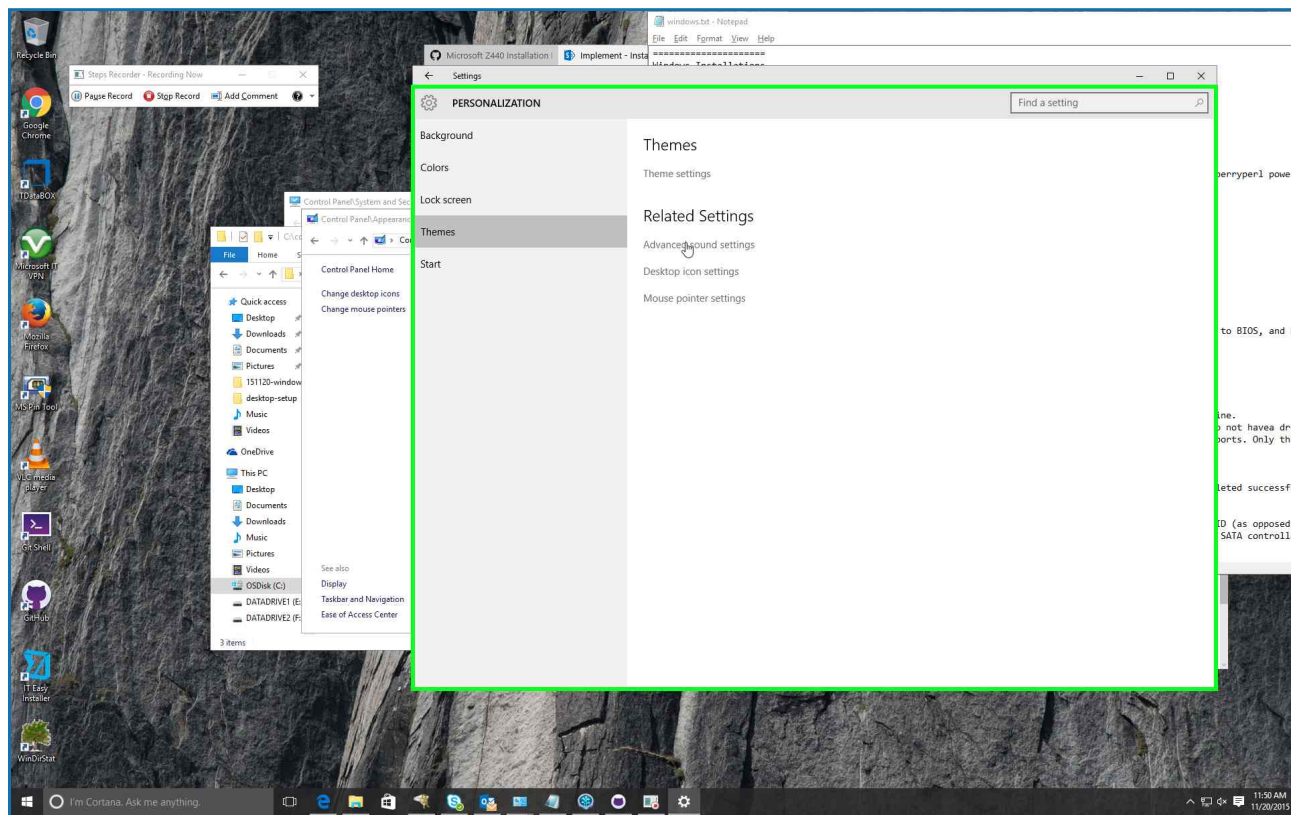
Recycle Bin

Google Chrome

TDataBOX

Microsoft IT VPN

Mozilla Firefox

MS Pin Tool

VLC media player

Git Shell

GitHub

IT Easy Installer

WinDirStat

Steps Recorder - Recording Now

Pause Record Stop Record Add Comment

Microsoft Z440 Installation | Implement - Insta

windows.txt - Notepad

File Edit Format View Help

====================

Windows Installation

berryperl powe

to BIOS, and

ine.
not havea dr
ports. Only th

leted successf

ID (as opposed
SATA controll

Control Panel\System and Sec

Control Panel\Appearanc

Control Panel Home

Change desktop icons

Change mouse pointers

See also

Display

Taskbar and Navigation

Ease of Access Center

File Home S

Quick access

Desktop

Downloads

Documents

Pictures

151120-window

desktop-setup

Music

Videos

OneDrive

This PC

Desktop

Documents

Downloads

Music

Pictures

Videos

OSDisk (C:)

DATADRIVE1 (E:

DATADRIVE2 (F:

3 items

Settings

PERSONALIZATION

Find a setting

Background

Colors

Lock screen

Themes

Start

Themes

Theme settings

Related Settings

Advanced sound settings

Desktop icon settings

Mouse pointer settings

I'm Cortana. Ask me anything.

11:50 AM
11/20/2015